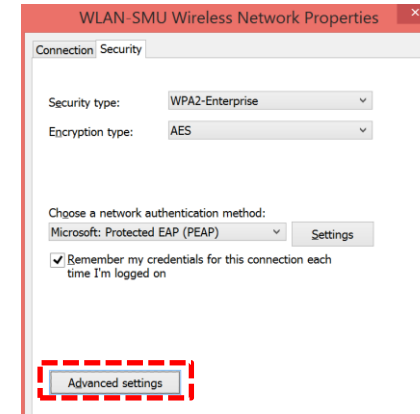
WLAN-SMU Wireless Network Properties

Connection Security

Security type: WPA2-Enterprise

Encryption type: AES

Choose a network authentication method:

Microsoft: Protected EAP (PEAP)

Settings

Remember my credentials for this connection each time I'm logged on

Advanced settings